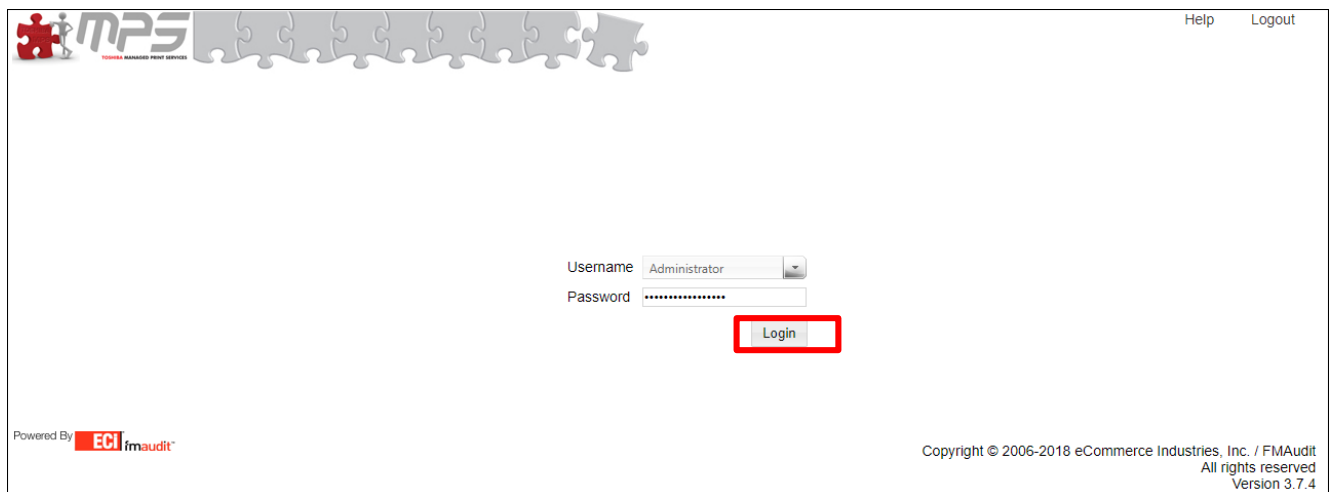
MPS
TOSHIBA MANAGED PRINT SERVICES

Help Logout

Username Administrator
Password ••••••••••••••••
Login

Powered By ECI fmaudit™

Copyright © 2006-2018 eCommerce Industries, Inc. / FMAudit
All rights reserved
Version 3.7.4